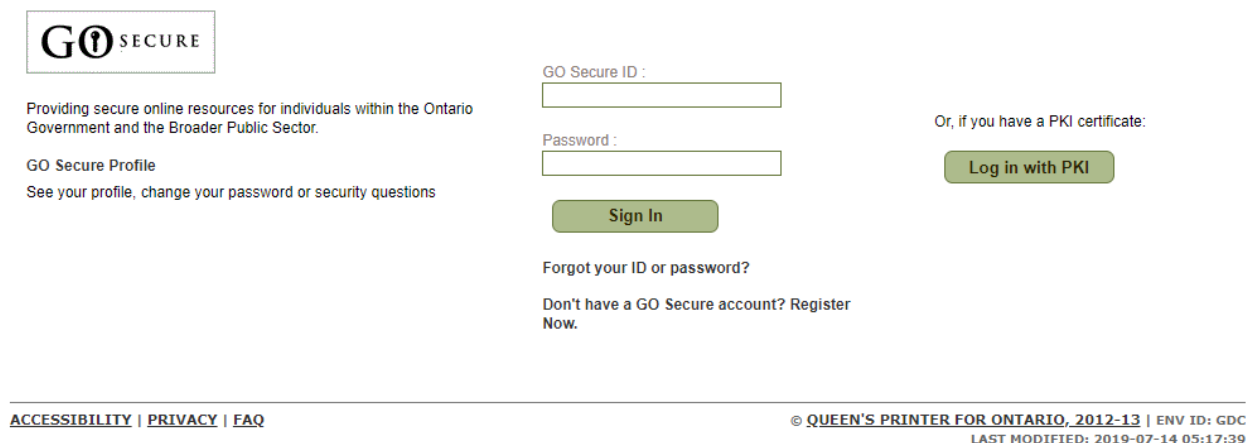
GO SECURE

Providing secure online resources for individuals within the Ontario Government and the Broader Public Sector.

GO Secure Profile

See your profile, change your password or security questions

GO Secure ID :

Password :

Sign In

Forgot your ID or password?

Don't have a GO Secure account? Register Now.

Or, if you have a PKI certificate:

Log in with PKI

ACCESSIBILITY | PRIVACY | FAQ

© QUEEN'S PRINTER FOR ONTARIO, 2012-13 | ENV ID: GDC
LAST MODIFIED: 2019-07-14 05:17:39